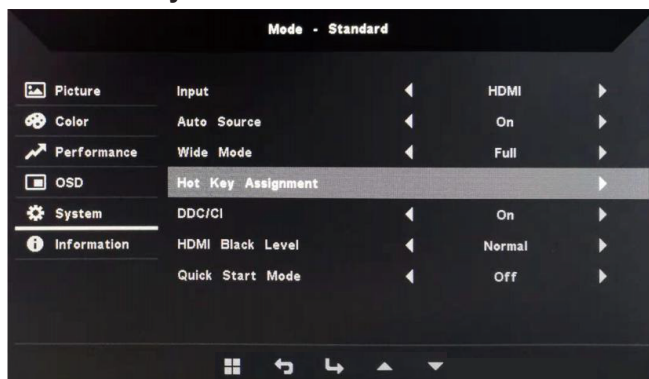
Mode - Standard

Picture
Color
Performance
OSD
System
Information

| | | |
|---|---|---|
| Input | ◀ HDMI ▶ |
| Auto Source | ◀ On ▶ |
| Wide Mode | ◀ Full ▶ |
| Hot Key Assignment | ▶ |
| DDC/CI | ◀ On ▶ |
| HDMI Black Level | ◀ Normal ▶ |
| Quick Start Mode | ◀ Off ▶ |